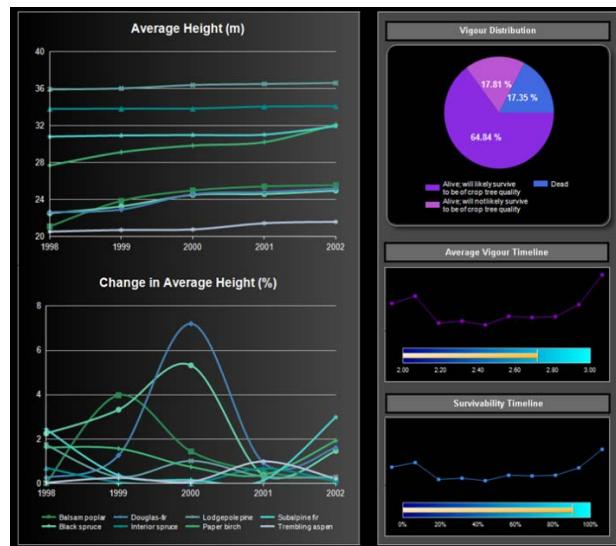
Average Height (m)

40
36
32
28
24
20
1998
1999
2000
2001
2002

Change in Average Height (%)

8
6
4
2
0
1998
1999
2000
2001
2002

Balsam poplar
Douglas-fir
Lodgepole pine
Subalpine fir
Black spruce
Interior spruce
Paper birch
Trembling aspen

Vigour Distribution

17.81 %
17.35 %
64.84 %

Alive; will likely survive to be of crop tree quality
Dead
Alive; will notlikely survive to be of crop tree quality

Average Vigour Timeline

2.00
2.20
2.40
2.60
2.80
3.00

Survivability Timeline

0%
20%
40%
60%
80%
100%